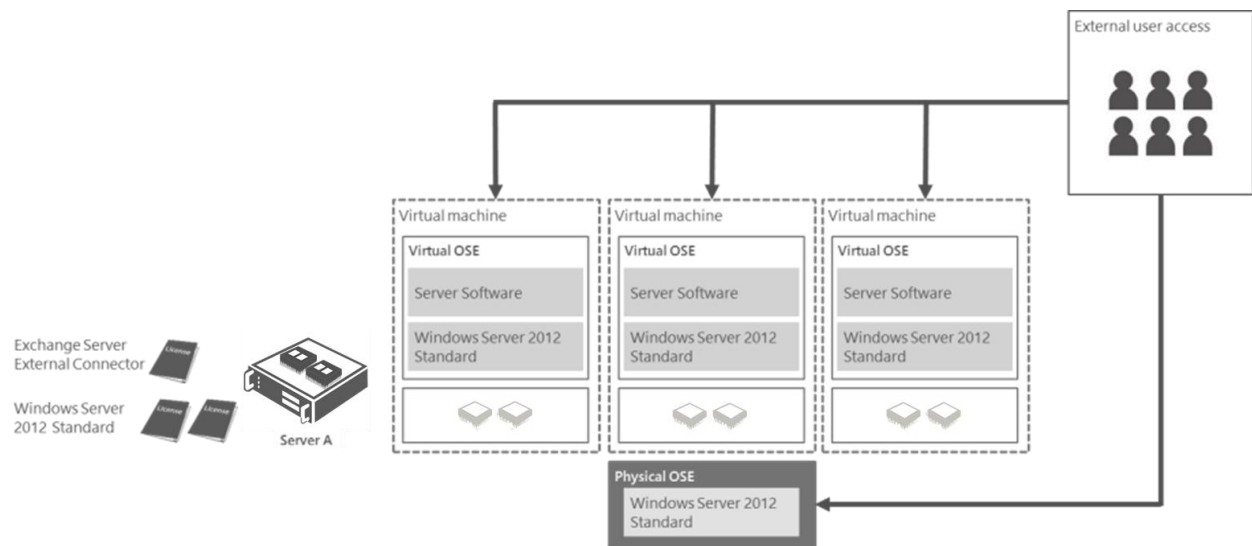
External user access

Virtual machine

Virtual OSE

Server Software

Windows Server 2012 Standard

Virtual machine

Virtual OSE

Server Software

Windows Server 2012 Standard

Virtual machine

Virtual OSE

Server Software

Windows Server 2012 Standard

Exchange Server External Connector

License

Windows Server 2012 Standard

License

License

Server A

Physical OSE

Windows Server 2012 Standard